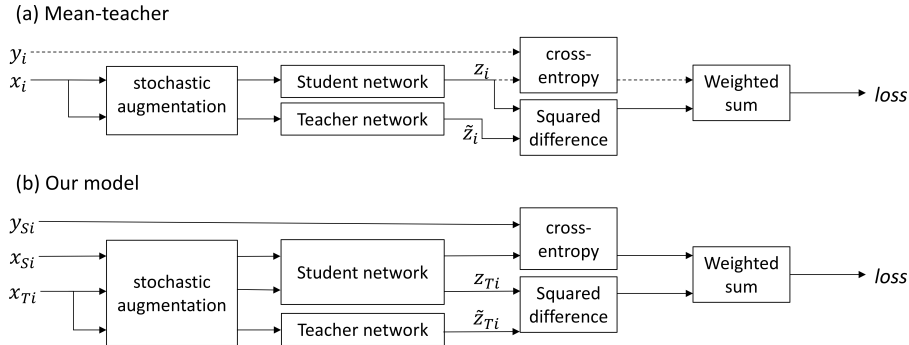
(a) Mean-teacher

$y_i$

$x_i$

stochastic augmentation

Student network

Teacher network

$z_i$

$\tilde{z}_i$

cross-entropy

Squared difference

Weighted sum

loss

(b) Our model

$y_{Si}$

$x_{Si}$

$x_{Ti}$

stochastic augmentation

Student network

Teacher network

$z_{Ti}$

$\tilde{z}_{Ti}$

cross-entropy

Squared difference

Weighted sum

loss